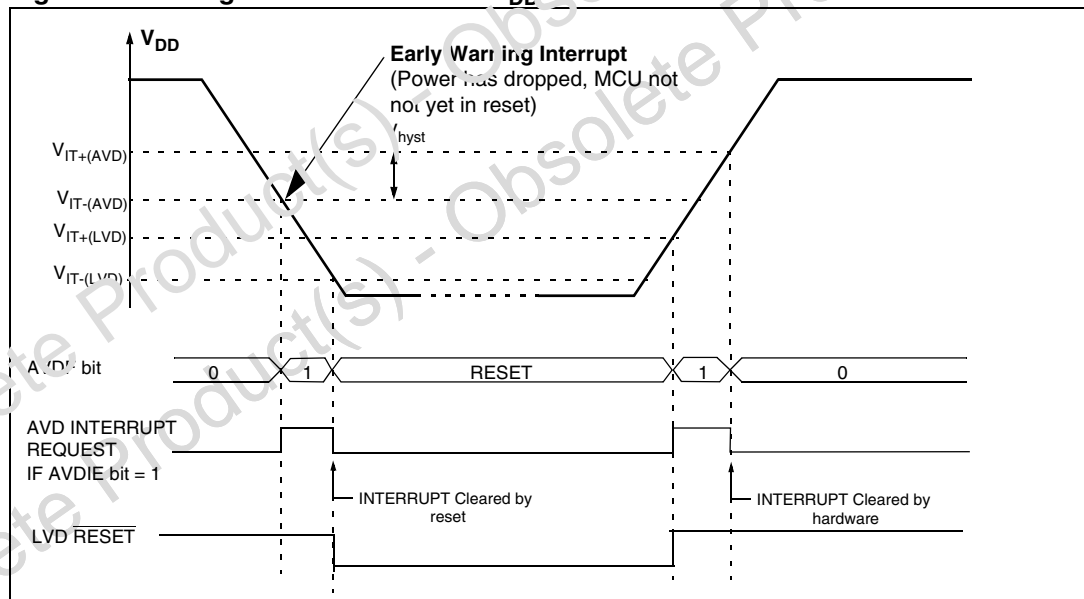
$V_{DD}$

**Early Warning Interrupt**
(Power has dropped, MCU not not yet in reset)

$V_{hyst}$

$V_{IT+(AVD)}$

$V_{IT-(AVD)}$

$V_{IT+(LVD)}$

$V_{IT-(LVD)}$

AVDF bit

| 0 | 1 | RESET | 1 | 0 |
|---|---|---|---|---|

AVD INTERRUPT REQUEST IF AVDIE bit = 1

INTERRUPT Cleared by reset

INTERRUPT Cleared by hardware

LVD $\overline{RESET}$

Obsolete Product(s) - Obsolete Product(s)